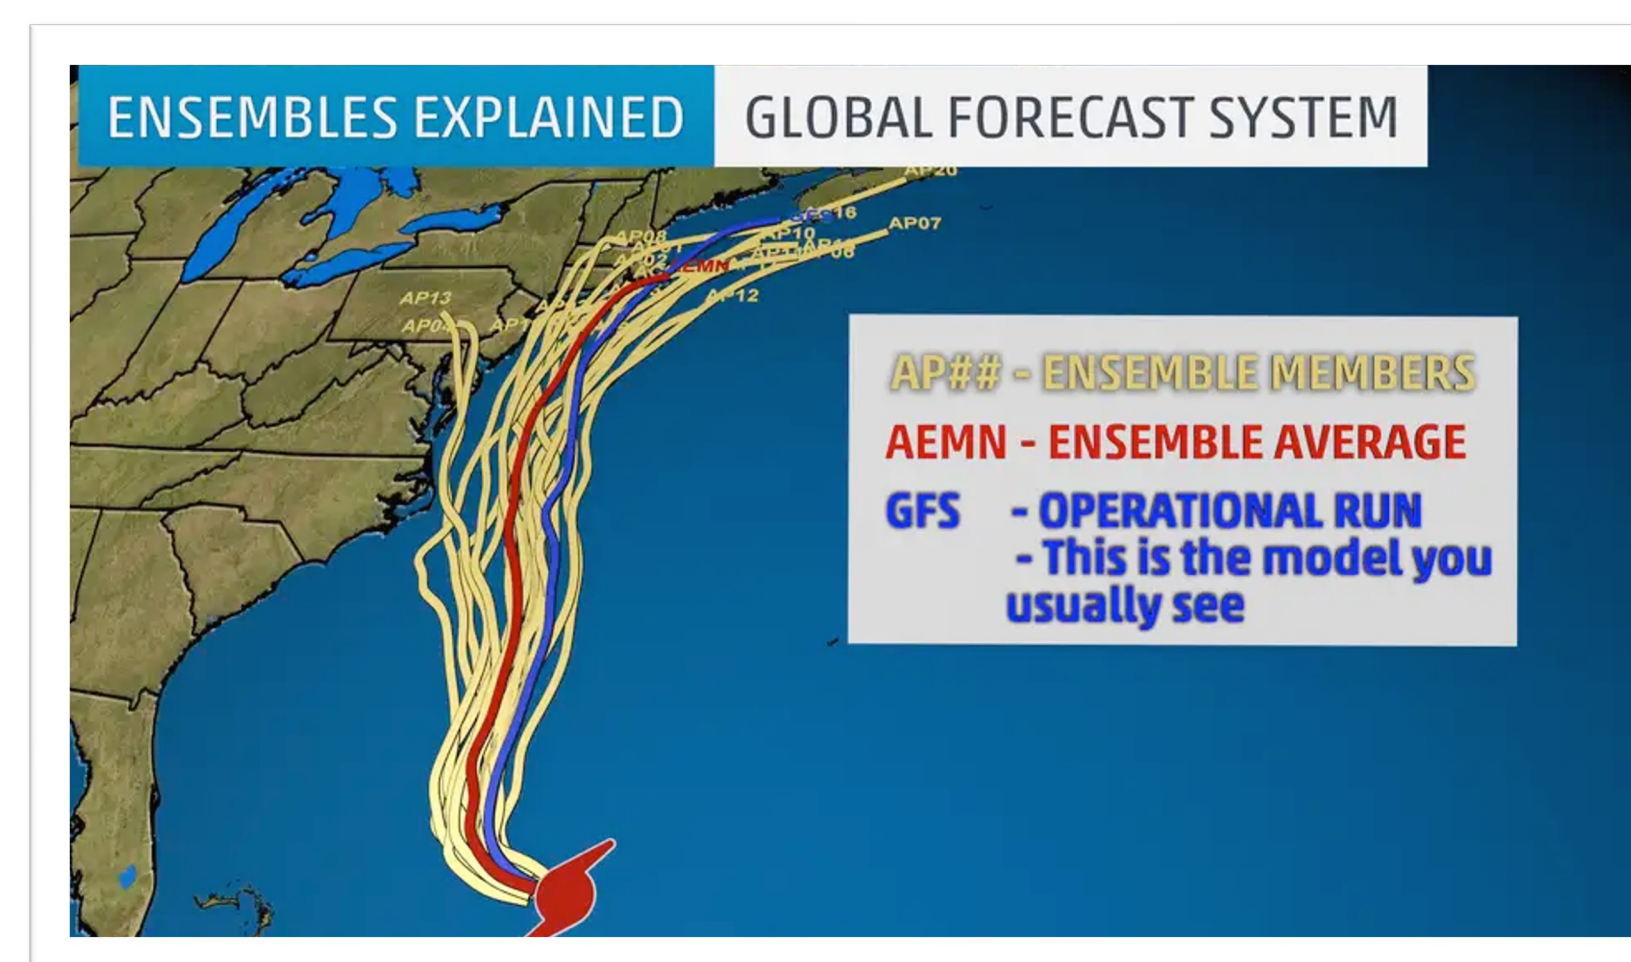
ENSEMBLES EXPLAINED GLOBAL FORECAST SYSTEM

AP20
GFS 16
AP07
AP08
AP10
AP01
AP02
AEMN
AP06
AP12
AP13
AP04
AP1

AP## - ENSEMBLE MEMBERS
AEMN - ENSEMBLE AVERAGE
GFS - OPERATIONAL RUN
- This is the model you usually see